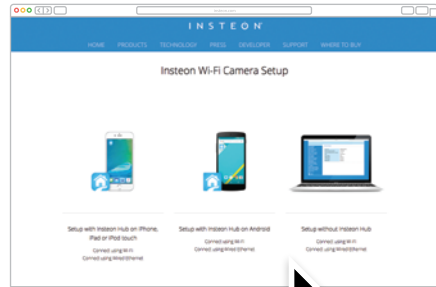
INSTEON

HOME PRODUCTS TECHNOLOGY PRESS DEVELOPER SUPPORT WHERE TO BUY

Insteon Wi-Fi Camera Setup

Setup with Insteon Hub on iPhone, iPad or iPod touch
Connect using Wi-Fi
Connect using Wired Ethernet

Setup with Insteon Hub on Android
Connect using Wi-Fi
Connect using Wired Ethernet

Setup without Insteon Hub
Connect using Wi-Fi
Connect using Wired Ethernet